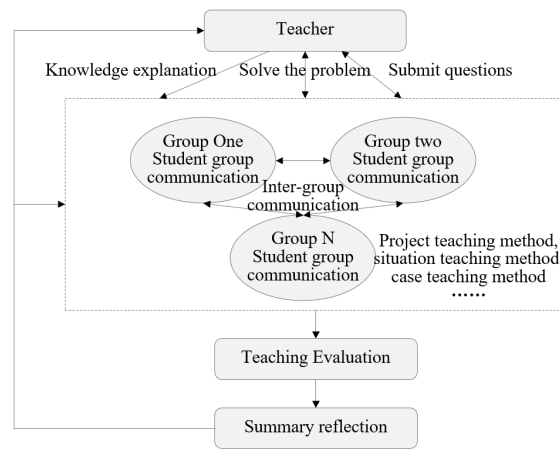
Teacher

Knowledge explanation

Solve the problem

Submit questions

Group One
Student group
communication

Group two
Student group
communication

Inter-group
communication

Group N
Student group
communication

Project teaching method,
situation teaching method
case teaching method
……

Teaching Evaluation

Summary reflection